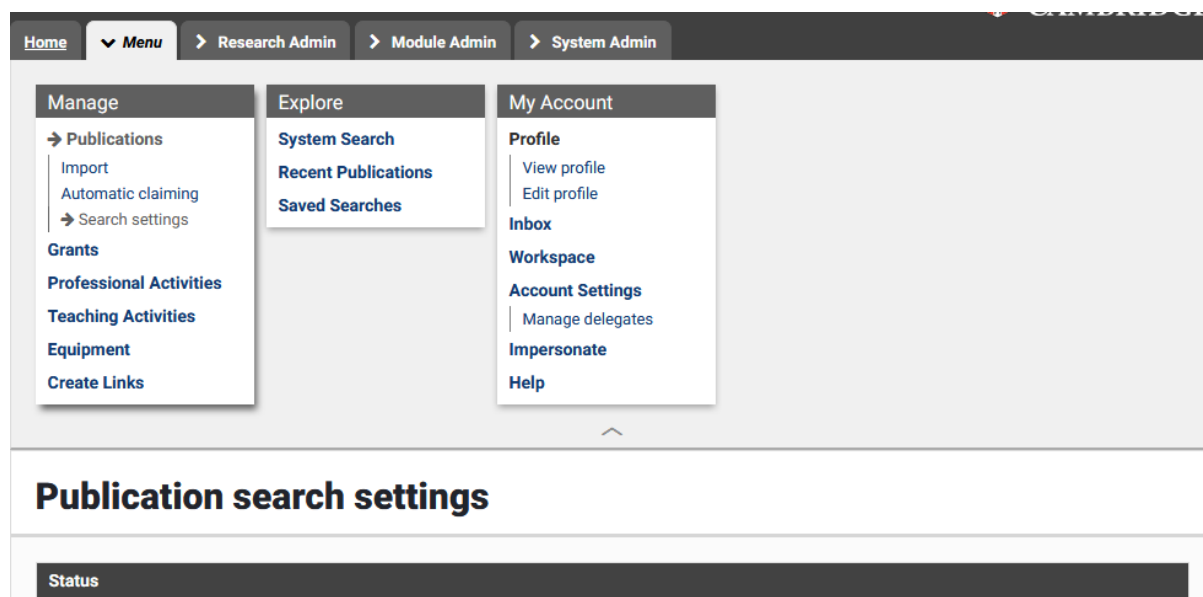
Home Menu Research Admin Module Admin System Admin

CAMBRIDG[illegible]

Manage
Publications
Import
Automatic claiming
Search settings
Grants
Professional Activities
Teaching Activities
Equipment
Create Links

Explore
System Search
Recent Publications
Saved Searches

My Account
Profile
View profile
Edit profile
Inbox
Workspace
Account Settings
Manage delegates
Impersonate
Help

Publication search settings

Status